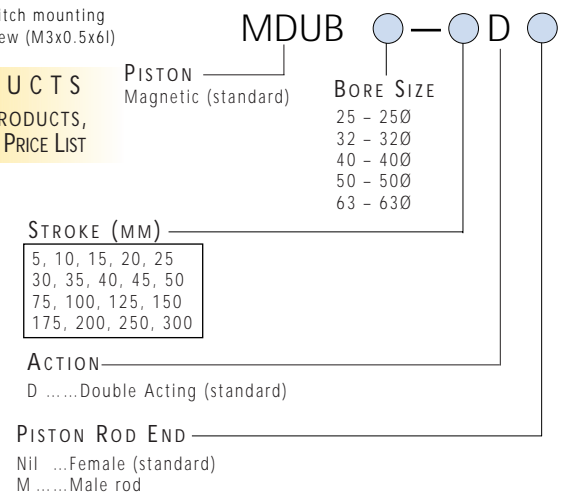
tch mounting
ew (M3x0.5x6l)

UCTS
RODUCTS,
PRICE LIST

MDUB ○ — ○ D ○

PISTON
Magnetic (standard)

BORE SIZE
25 – 25Ø
32 – 32Ø
40 – 40Ø
50 – 50Ø
63 – 63Ø

STROKE (MM)

| 5, 10, 15, 20, 25 |
|---|
| 30, 35, 40, 45, 50 |
| 75, 100, 125, 150 |
| 175, 200, 250, 300 |

ACTION
D ……Double Acting (standard)

PISTON ROD END
Nil ...Female (standard)
M ……Male rod